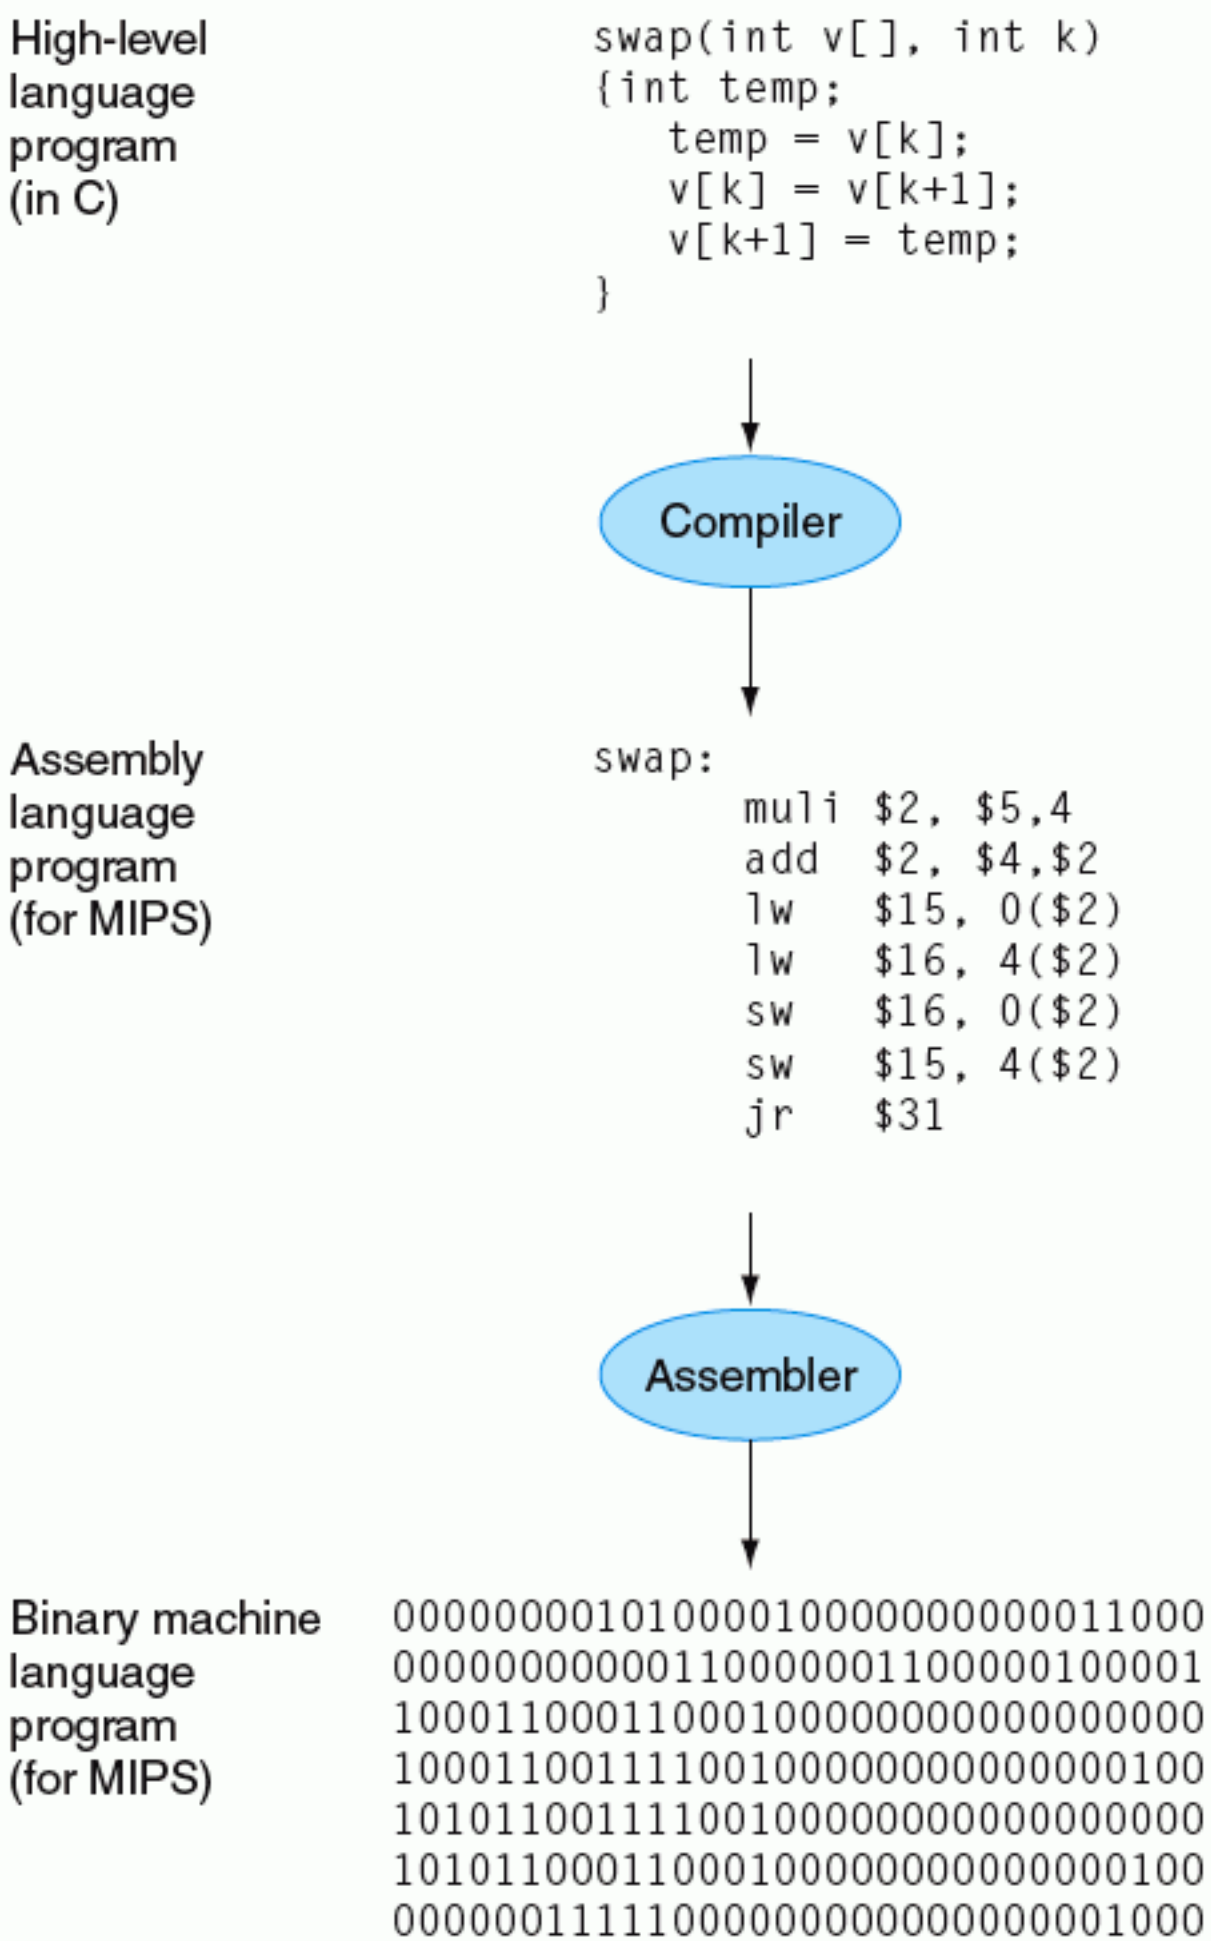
High-level language program (in C)

swap(int v[], int k)
{int temp;
   temp = v[k];
   v[k] = v[k+1];
   v[k+1] = temp;
}

Compiler

Assembly language program (for MIPS)

swap:
      muli $2, $5,4
      add  $2, $4,$2
      lw   $15, 0($2)
      lw   $16, 4($2)
      sw   $16, 0($2)
      sw   $15, 4($2)
      jr   $31

Assembler

Binary machine language program (for MIPS)

00000000101000010000000000011000
00000000000110000001100000100001
10001100011000100000000000000000
10001100111100100000000000000100
10101100111100100000000000000000
10101100011000100000000000000100
00000011111000000000000000001000